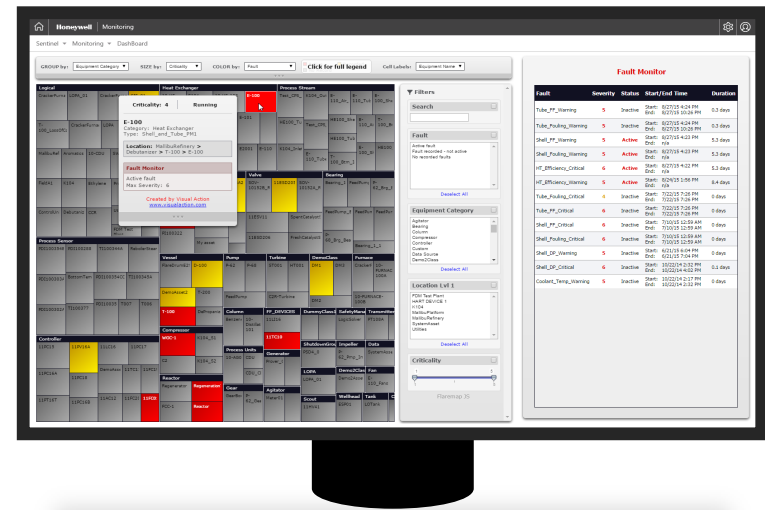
Honeywell | Monitoring

Sentinel ▾ Monitoring ▾ DashBoard

GROUP by: Equipment Category ▾ SIZE by: Criticality ▾ COLOR by: Fault ▾ Click for full legend Cell Labels: Equipment Name ▾

Logical
Heat Exchanger
Process Stream
E-100
Criticality: 4 Running
E-100
Category: Heat Exchanger
Type: Shell_and_Tube_FM1
Location: MalibuRefinery > Dehetanizer > T-100 > E-100
Fault Monitor
Active fault
Max Severity: 6
Created by Visual Action
www.visualaction.com
Valve
Bearing
Process Sensor
Vessel
Turbine
DemoClass
Furnace
T-100
Column
PF_DEVICES
DummyClass
SafetyMan
Transmitter
Compressor
Pump
Process Units
Generator
Shutdown
Impeller
Data
Controller
Reactor
Regeneration
Reactor
Gear
LOPA
Demo2Class
Fan
Scout
Wellhead
Tank
Utilities

Filters
Search
Fault
Active fault
Fault recorded - not active
No recorded faults
Deselect All
Equipment Category
Agitator
Bearing
Column
Compressor
Controller
Custom
Data Source
Demo2Class
Deselect All
Location Lvl 1
PDM Test Plant
HART DEVICE 1
I-104
MalibuPlatform
MalibuRefinery
SystemAsset
Utilities
Deselect All
Criticality
Treemap JS

Fault Monitor

| Fault | Severity | Status | Start/End Time | Duration |
|---|---|---|---|---|
| Tube_PF_Warning | 5 | Inactive | Start: 8/27/15 4:24 PM End: 8/27/15 10:26 PM | 0.3 days |
| Tube_Fouling_Warning | 5 | Inactive | Start: 8/27/15 4:24 PM End: 8/27/15 10:26 PM | 0.3 days |
| Shell_PF_Warning | 5 | Active | Start: 8/27/15 4:23 PM End: n/a | 5.3 days |
| Shell_Fouling_Warning | 5 | Active | Start: 8/27/15 4:23 PM End: n/a | 5.3 days |
| HT_Efficiency_Critical | 6 | Active | Start: 8/27/15 4:22 PM End: n/a | 5.3 days |
| HT_Efficiency_Warning | 5 | Active | Start: 8/24/15 1:56 PM End: n/a | 8.4 days |
| Tube_Fouling_Critical | 4 | Inactive | Start: 7/22/15 7:26 PM End: 7/22/15 7:26 PM | 0 days |
| Shell_PF_Critical | 6 | Inactive | Start: 7/10/15 12:59 AM End: 7/10/15 12:59 AM | 0 days |
| Shell_Fouling_Critical | 6 | Inactive | Start: 7/10/15 12:59 AM End: 7/10/15 12:59 AM | 0 days |
| Shell_DP_Warning | 5 | Inactive | Start: 6/21/15 6:04 PM End: 6/21/15 7:04 PM | 0 days |
| Shell_DP_Critical | 6 | Inactive | Start: 10/22/14 2:32 PM End: 10/22/14 4:02 PM | 0.1 days |
| Coolant_Temp_Warning | 5 | Inactive | Start: 10/22/14 2:17 PM End: 10/22/14 2:17 PM | 0 days |